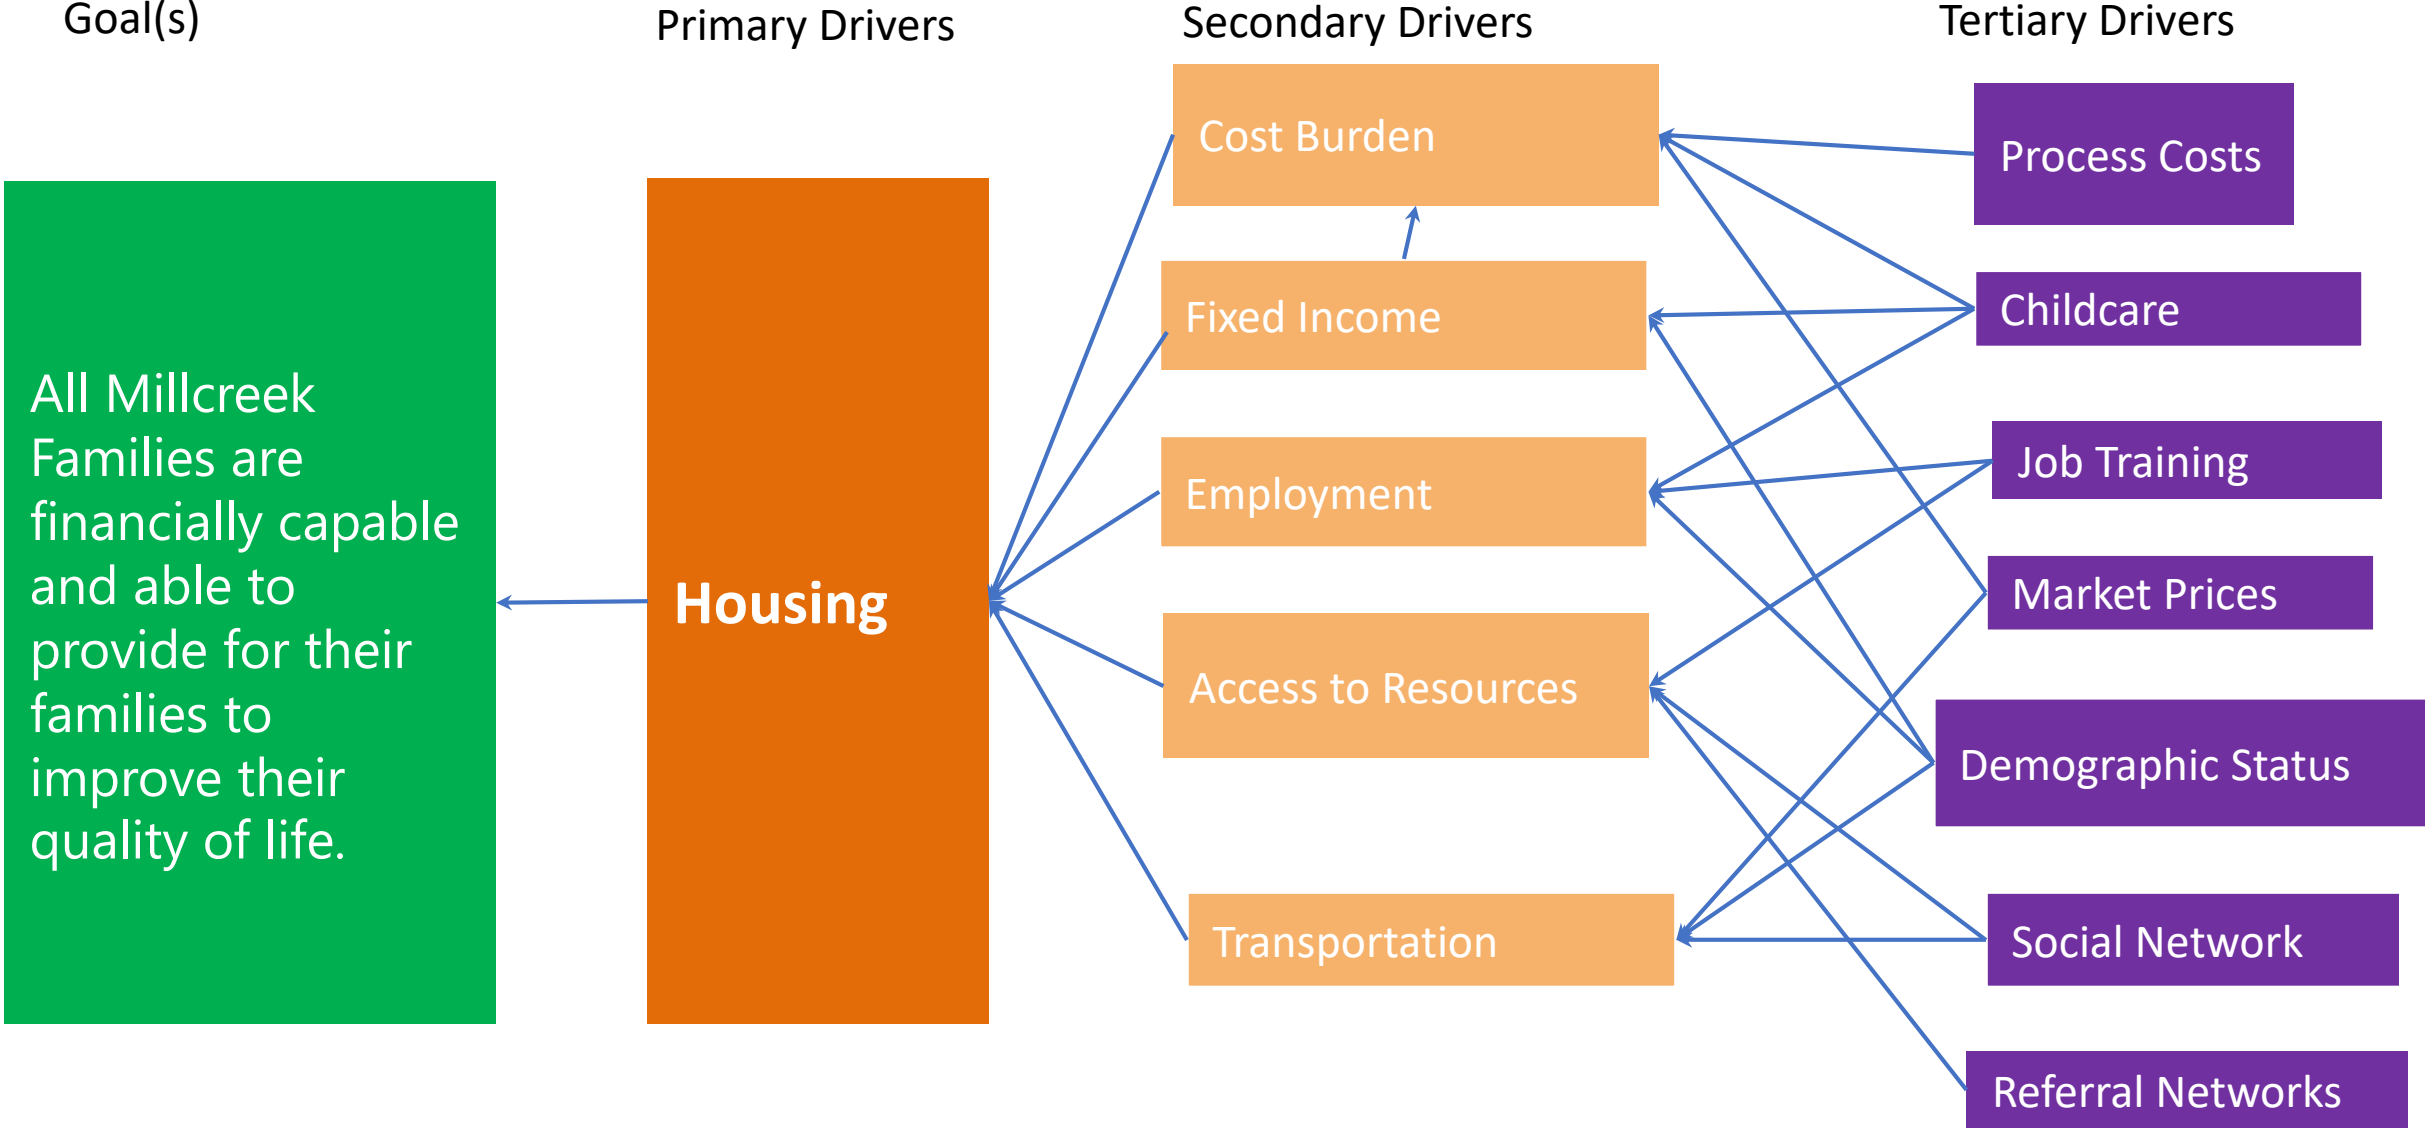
Goal(s)

Primary Drivers

Secondary Drivers

Tertiary Drivers

All Millcreek Families are financially capable and able to provide for their families to improve their quality of life.

Housing

Cost Burden

Fixed Income

Employment

Access to Resources

Transportation

Process Costs

Childcare

Job Training

Market Prices

Demographic Status

Social Network

Referral Networks